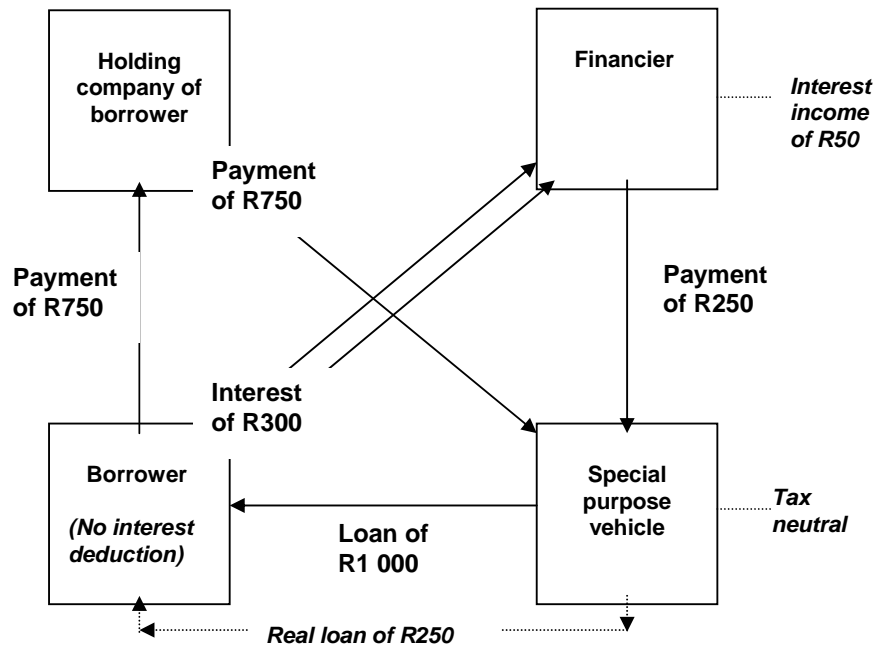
Holding company of borrower

Financier

Interest income of R50

Payment of R750

Payment of R750

Payment of R250

Interest of R300

Borrower

(No interest deduction)

Loan of R1 000

Special purpose vehicle

Tax neutral

Real loan of R250